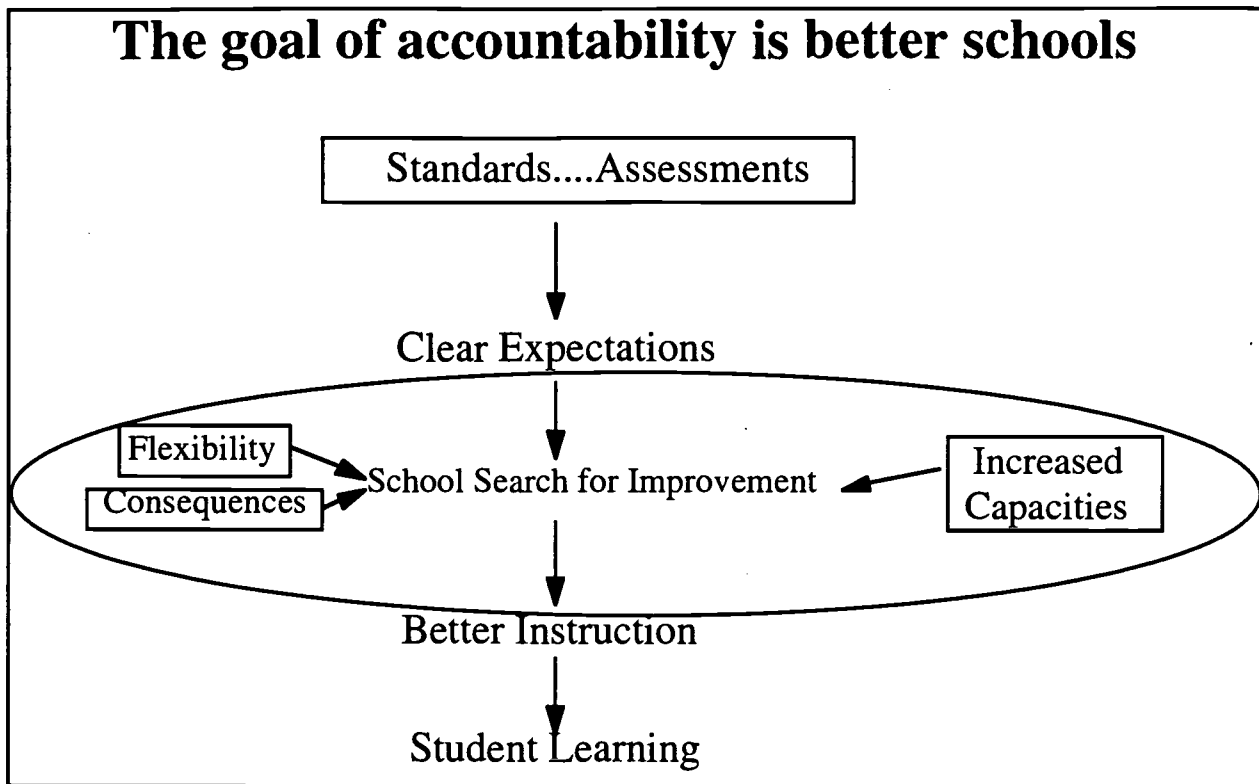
The goal of accountability is better schools

Standards....Assessments

Clear Expectations

Flexibility

Consequences

School Search for Improvement

Increased Capacities

Better Instruction

Student Learning